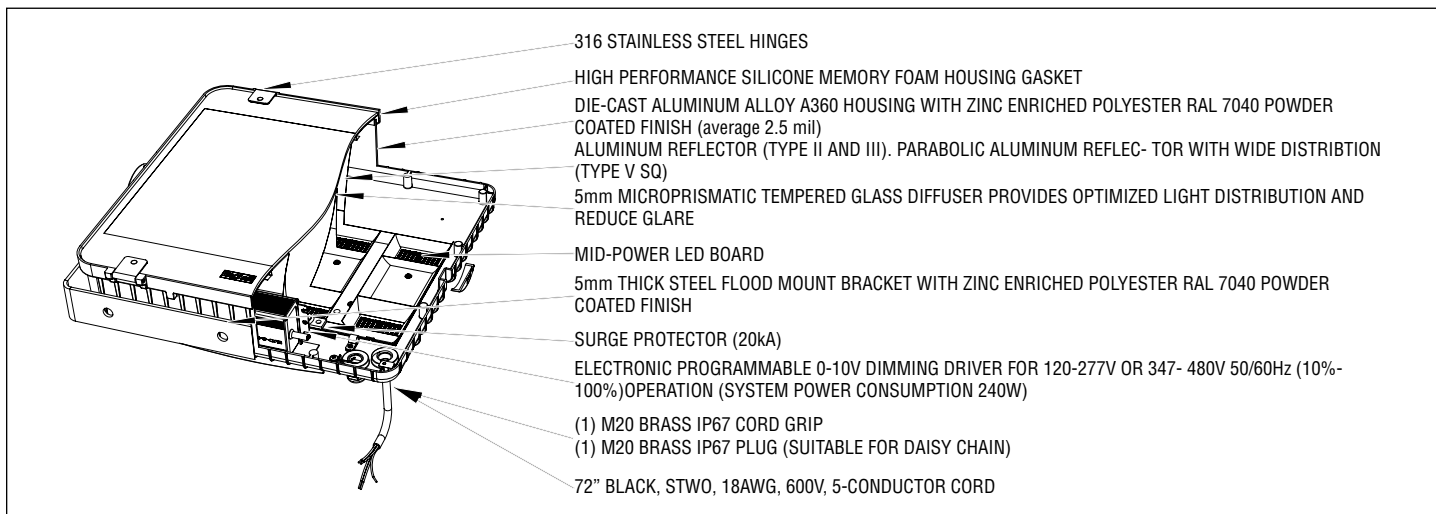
316 STAINLESS STEEL HINGES

HIGH PERFORMANCE SILICONE MEMORY FOAM HOUSING GASKET

DIE-CAST ALUMINUM ALLOY A360 HOUSING WITH ZINC ENRICHED POLYESTER RAL 7040 POWDER COATED FINISH (average 2.5 mil)

ALUMINUM REFLECTOR (TYPE II AND III). PARABOLIC ALUMINUM REFLEC- TOR WITH WIDE DISTRIBTION (TYPE V SQ)

5mm MICROPRISMATIC TEMPERED GLASS DIFFUSER PROVIDES OPTIMIZED LIGHT DISTRIBUTION AND REDUCE GLARE

MID-POWER LED BOARD

5mm THICK STEEL FLOOD MOUNT BRACKET WITH ZINC ENRICHED POLYESTER RAL 7040 POWDER COATED FINISH

SURGE PROTECTOR (20kA)

ELECTRONIC PROGRAMMABLE 0-10V DIMMING DRIVER FOR 120-277V OR 347- 480V 50/60Hz (10%-100%)OPERATION (SYSTEM POWER CONSUMPTION 240W)

(1) M20 BRASS IP67 CORD GRIP
(1) M20 BRASS IP67 PLUG (SUITABLE FOR DAISY CHAIN)

72” BLACK, STWO, 18AWG, 600V, 5-CONDUCTOR CORD